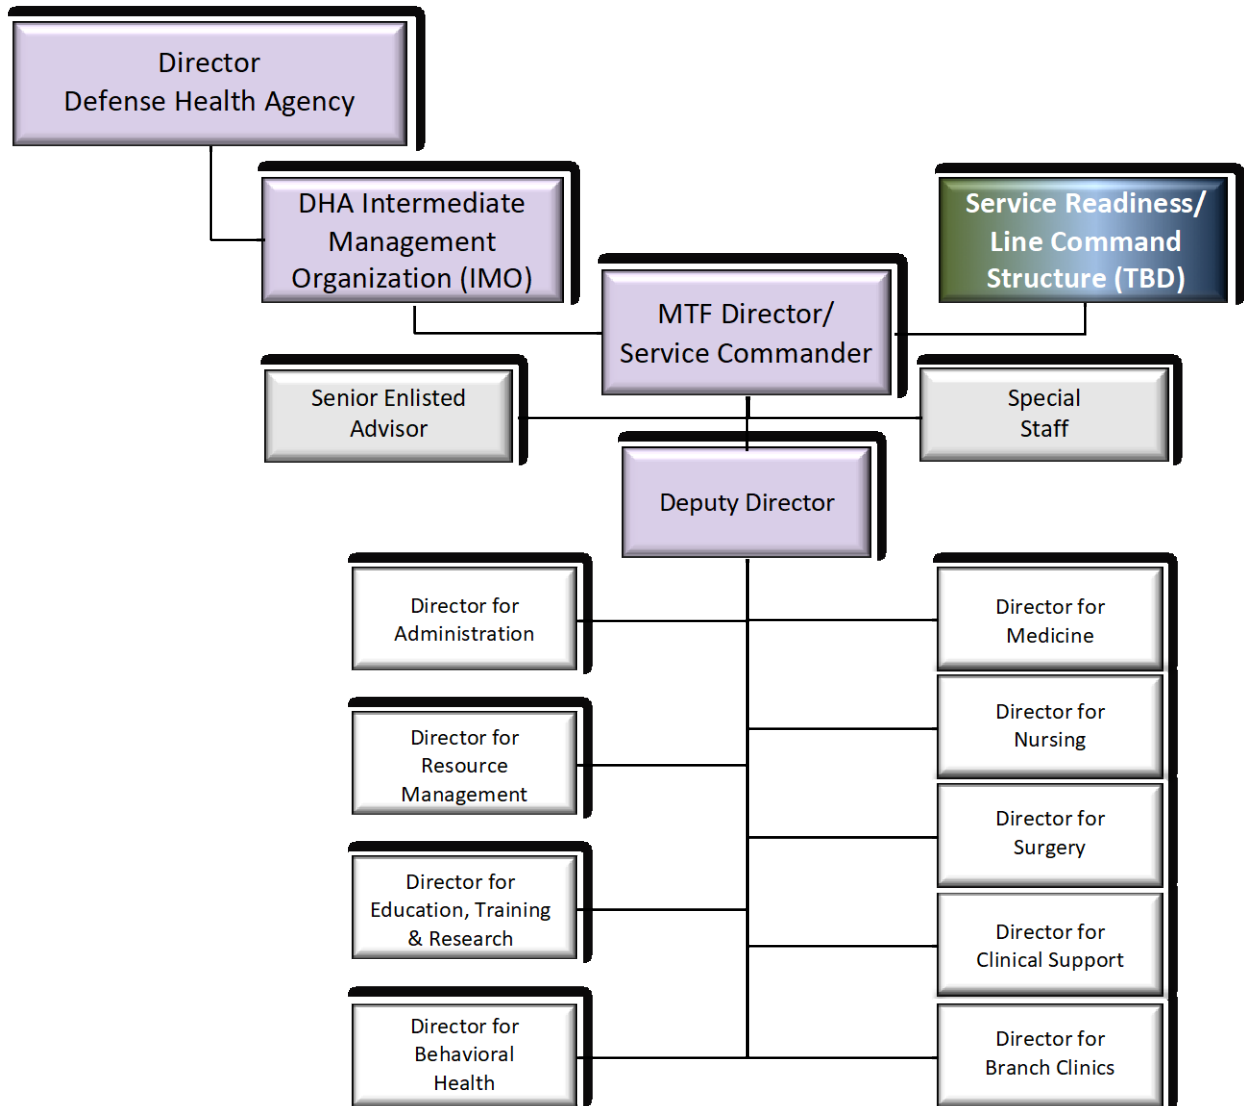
Director
Defense Health Agency

DHA Intermediate Management Organization (IMO)

Service Readiness/ Line Command Structure (TBD)

MTF Director/ Service Commander

Senior Enlisted Advisor

Special Staff

Deputy Director

Director for Administration

Director for Resource Management

Director for Education, Training & Research

Director for Behavioral Health

Director for Medicine

Director for Nursing

Director for Surgery

Director for Clinical Support

Director for Branch Clinics